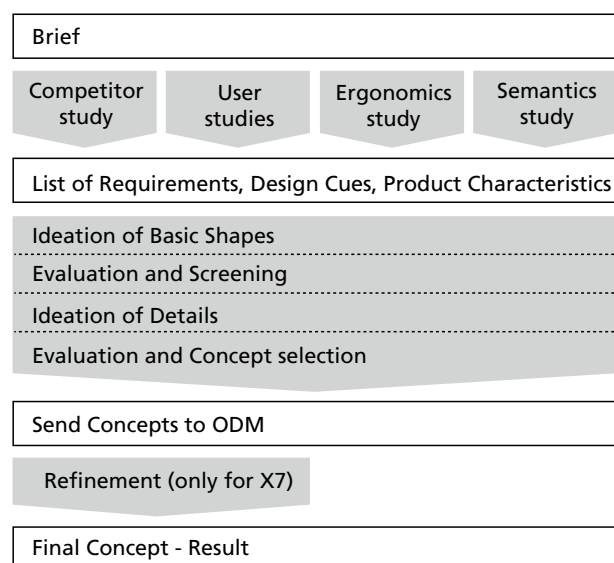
Brief

Competitor study

User studies

Ergonomics study

Semantics study

List of Requirements, Design Cues, Product Characteristics

Ideation of Basic Shapes

Evaluation and Screening

Ideation of Details

Evaluation and Concept selection

Send Concepts to ODM

Refinement (only for X7)

Final Concept - Result